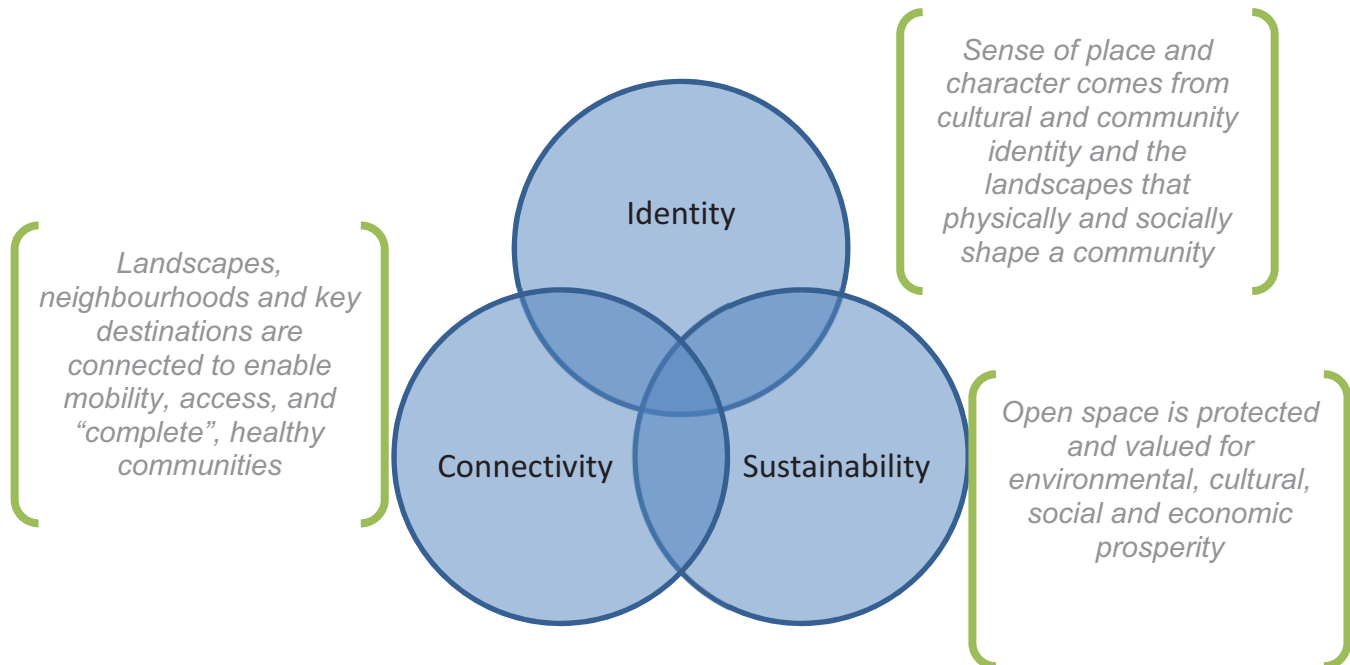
Sense of place and character comes from cultural and community identity and the landscapes that physically and socially shape a community

Landscapes, neighbourhoods and key destinations are connected to enable mobility, access, and “complete”, healthy communities

Identity

Connectivity

Sustainability

Open space is protected and valued for environmental, cultural, social and economic prosperity